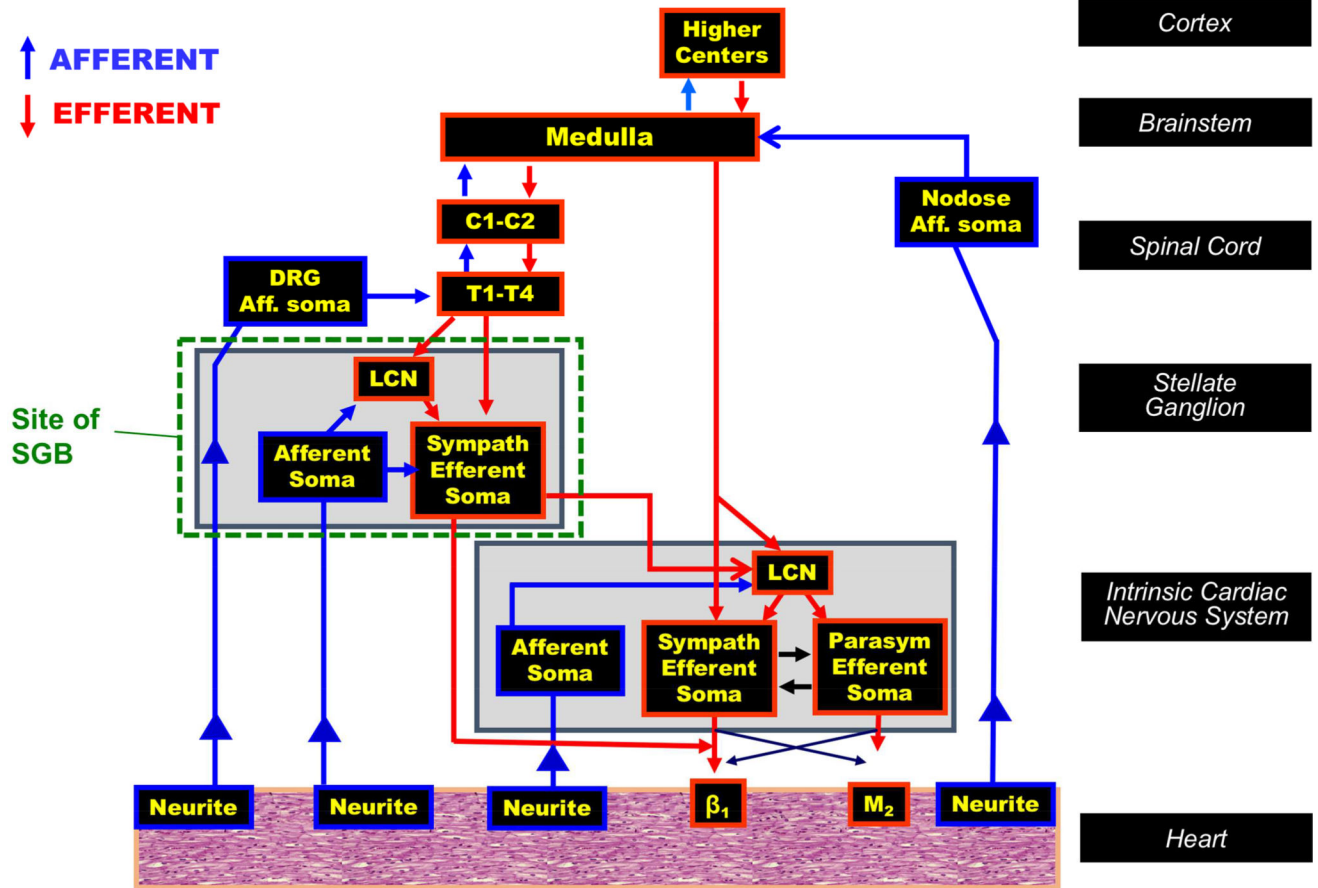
AFFERENT
EFFERENT

Higher Centers

Cortex

Medulla

Brainstem

C1-C2

Nodose Aff. soma

Spinal Cord

DRG Aff. soma

T1-T4

LCN

Stellate Ganglion

Site of SGB

Afferent Soma

Sympath Efferent Soma

LCN

Intrinsic Cardiac Nervous System

Afferent Soma

Sympath Efferent Soma

Parasym Efferent Soma

Neurite

Neurite

Neurite

$\beta_1$

$M_2$

Neurite

Heart